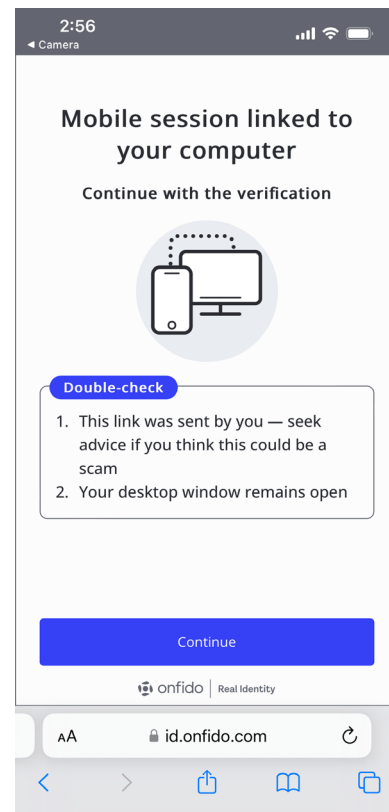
2:56
◀ Camera

Mobile session linked to your computer

Continue with the verification

Double-check

1. This link was sent by you — seek advice if you think this could be a scam
2. Your desktop window remains open

Continue

onfido | Real Identity

AA id.onfido.com